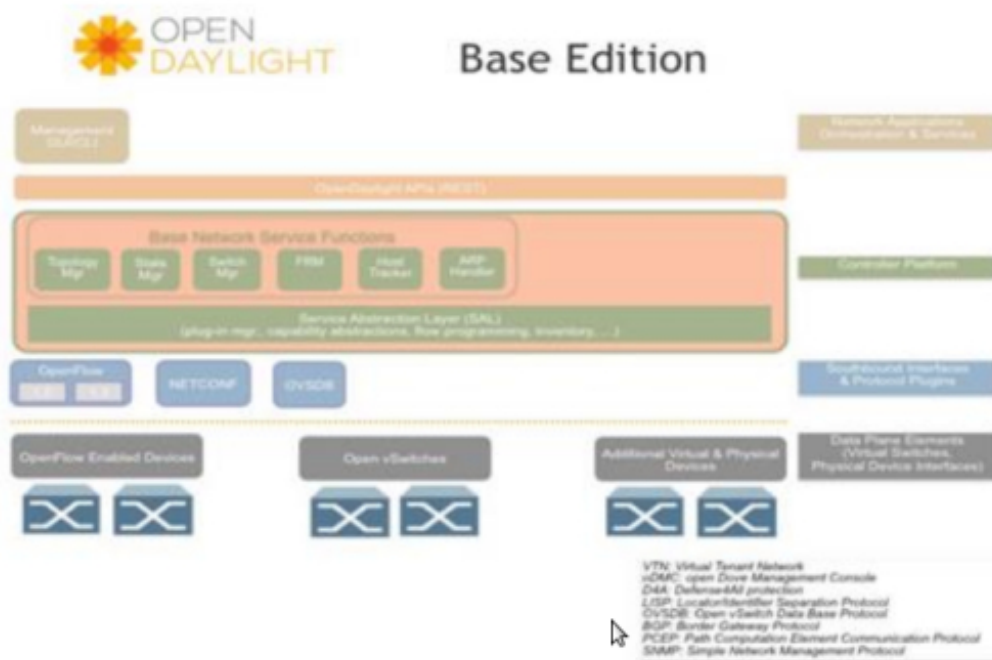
OPEN DAYLIGHT

Base Edition

Management GUI/CLI

Network Applications Orchestration & Services

OpenDaylight APIs (REST)

Base Network Service Functions

Topology Mgr

Stats Mgr

Switch Mgr

FRM

Host Tracker

ARP Handler

Controller Platform

Service Abstraction Layer (SAL)
(plug-in mgr., capability abstractions, flow programming, inventory, ...)

OpenFlow

NETCONF

OVSDB

Southbound Interfaces & Protocol Plugins

OpenFlow Enabled Devices

Open vSwitches

Additional Virtual & Physical Devices

Data Plane Elements (Virtual Switches, Physical Device Interfaces)

VTN: Virtual Tenant Network
oDMC: open Dove Management Console
D4A: Defense4All protection
LISP: Locator/Identifier Separation Protocol
OVSDB: Open vSwitch Data Base Protocol
BGP: Border Gateway Protocol
PCEP: Path Computation Element Communication Protocol
SNMP: Simple Network Management Protocol